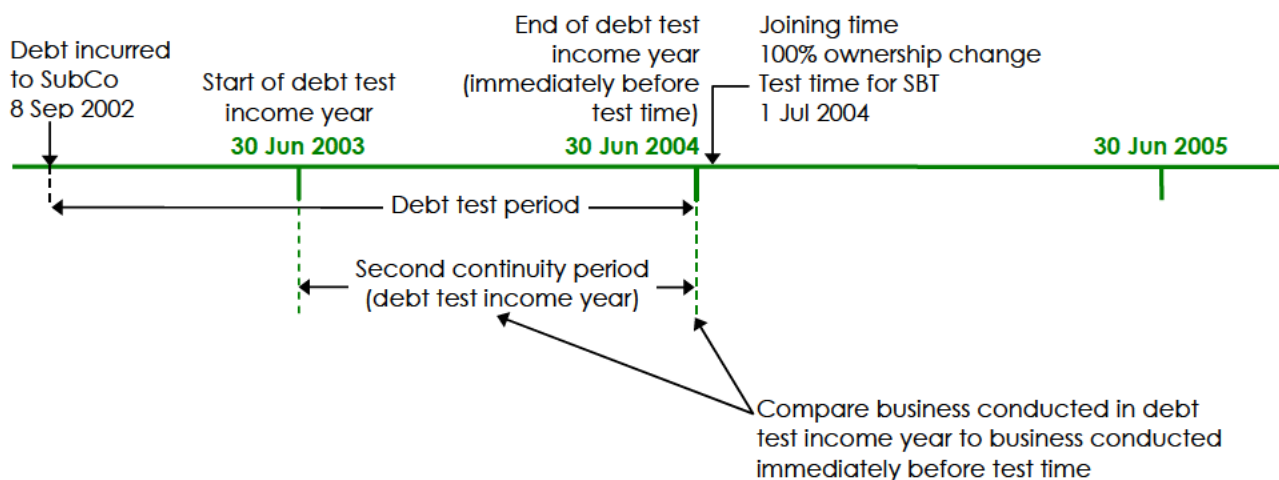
Debt incurred to SubCo 8 Sep 2002

Start of debt test income year

30 Jun 2003

End of debt test income year (immediately before test time)

30 Jun 2004

Joining time
100% ownership change
Test time for SBT
1 Jul 2004

30 Jun 2005

Debt test period

Second continuity period (debt test income year)

Compare business conducted in debt test income year to business conducted immediately before test time